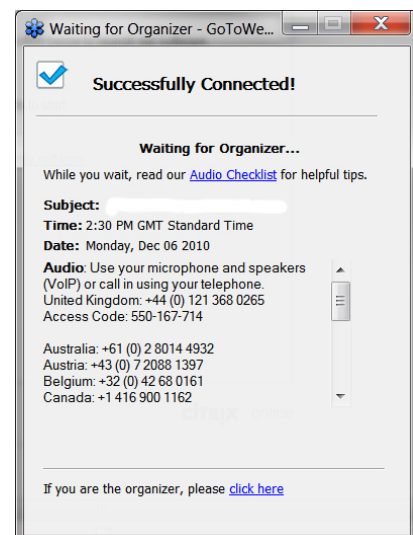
Waiting for Organizer - GoToWe...

Successfully Connected!

Waiting for Organizer...

While you wait, read our Audio Checklist for helpful tips.

Subject: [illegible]

Time: 2:30 PM GMT Standard Time

Date: Monday, Dec 06 2010

Audio: Use your microphone and speakers (VoIP) or call in using your telephone.
United Kingdom: +44 (0) 121 368 0265
Access Code: 550-167-714

Australia: +61 (0) 2 8014 4932
Austria: +43 (0) 7 2088 1397
Belgium: +32 (0) 42 68 0161
Canada: +1 416 900 1162

citrix online

If you are the organizer, please click here